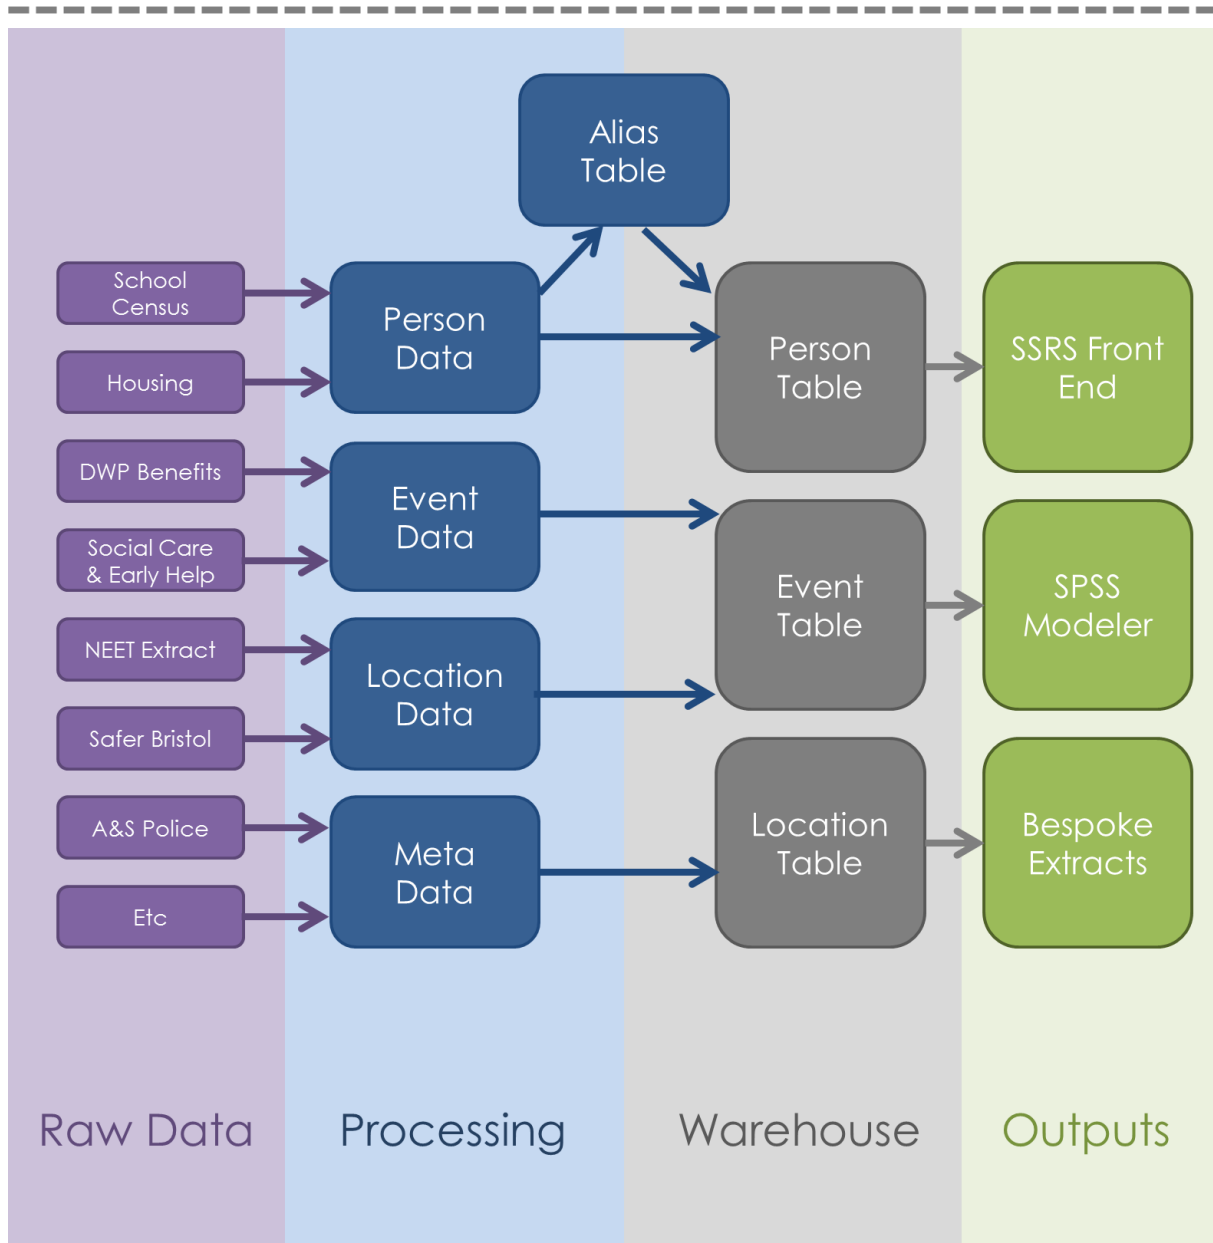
Alias Table

School Census

Housing

DWP Benefits

Social Care & Early Help

NEET Extract

Safer Bristol

A&S Police

Etc

Person Data

Event Data

Location Data

Meta Data

Person Table

Event Table

Location Table

SSRS Front End

SPSS Modeler

Bespoke Extracts

Raw Data

Processing

Warehouse

Outputs